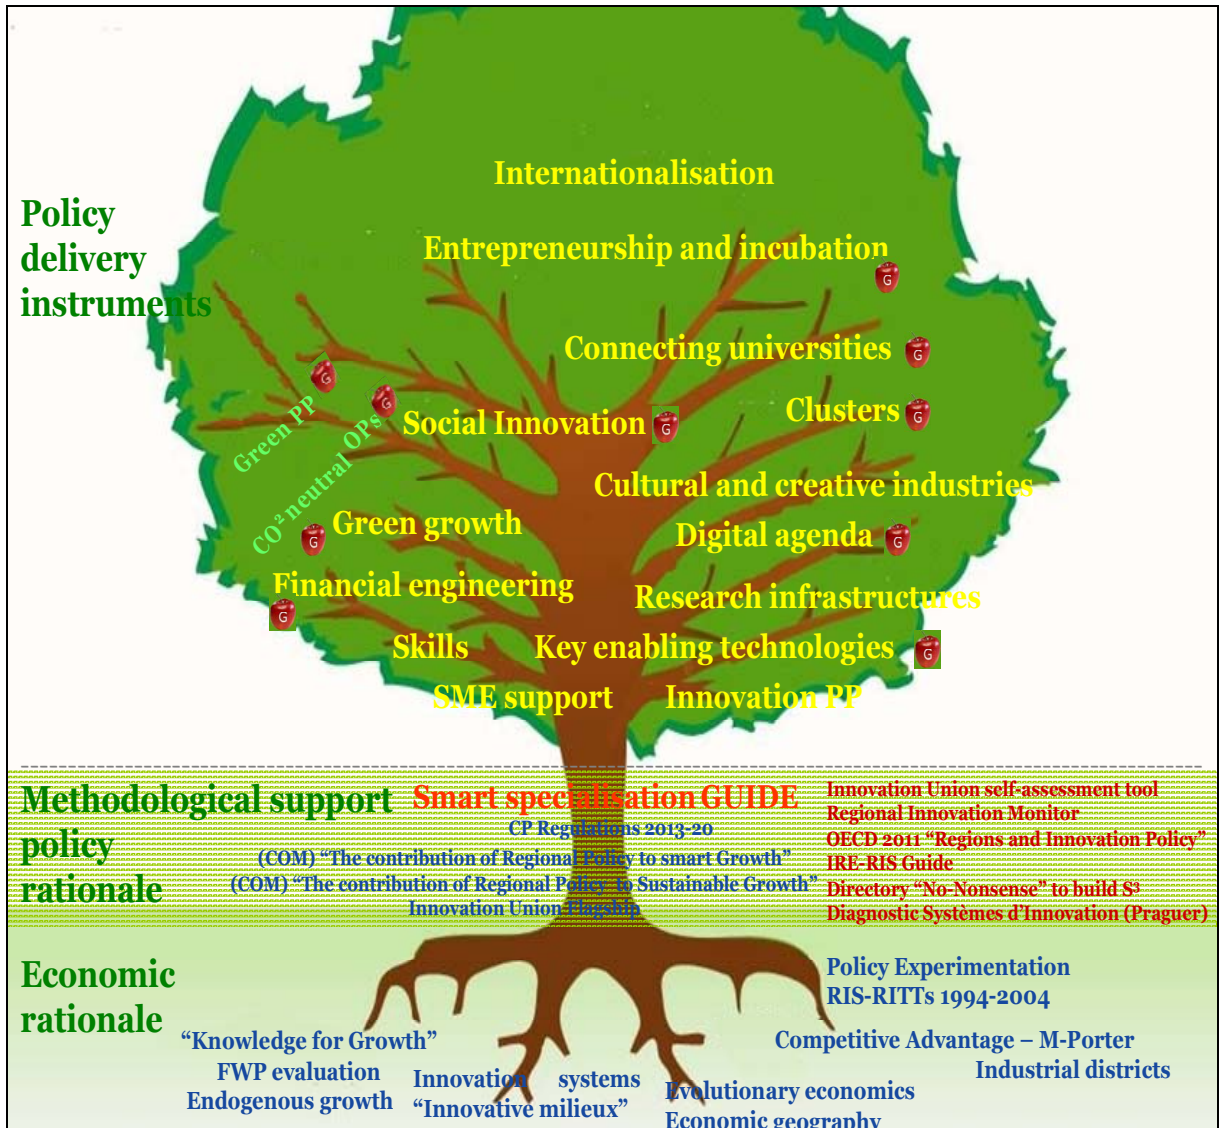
Policy delivery instruments

Internationalisation

Entrepreneurship and incubation

G

Connecting universities

G

Clusters

G

Green PP

G

CO² neutral OPs

G

Social Innovation

G

Cultural and creative industries

Green growth

G

Digital agenda

G

Financial engineering

G

Research infrastructures

Skills

Key enabling technologies

G

SME support

Innovation PP

Methodological support policy rationale

Smart specialisation GUIDE

CP Regulations 2013-20

(COM) "The contribution of Regional Policy to smart Growth"

(COM) "The contribution of Regional Policy to Sustainable Growth"

Innovation Union Flagship

Innovation Union self-assessment tool
Regional Innovation Monitor
OECD 2011 "Regions and Innovation Policy"
IRE-RIS Guide
Directory "No-Nonsense" to build S³
Diagnostic Systèmes d'Innovation (Praguer)

Economic rationale

Policy Experimentation
RIS-RITTs 1994-2004

"Knowledge for Growth"
FWP evaluation
Endogenous growth

Innovation systems
"Innovative milieux"

Evolutionary economics
Economic geography

Competitive Advantage – M-Porter
Industrial districts